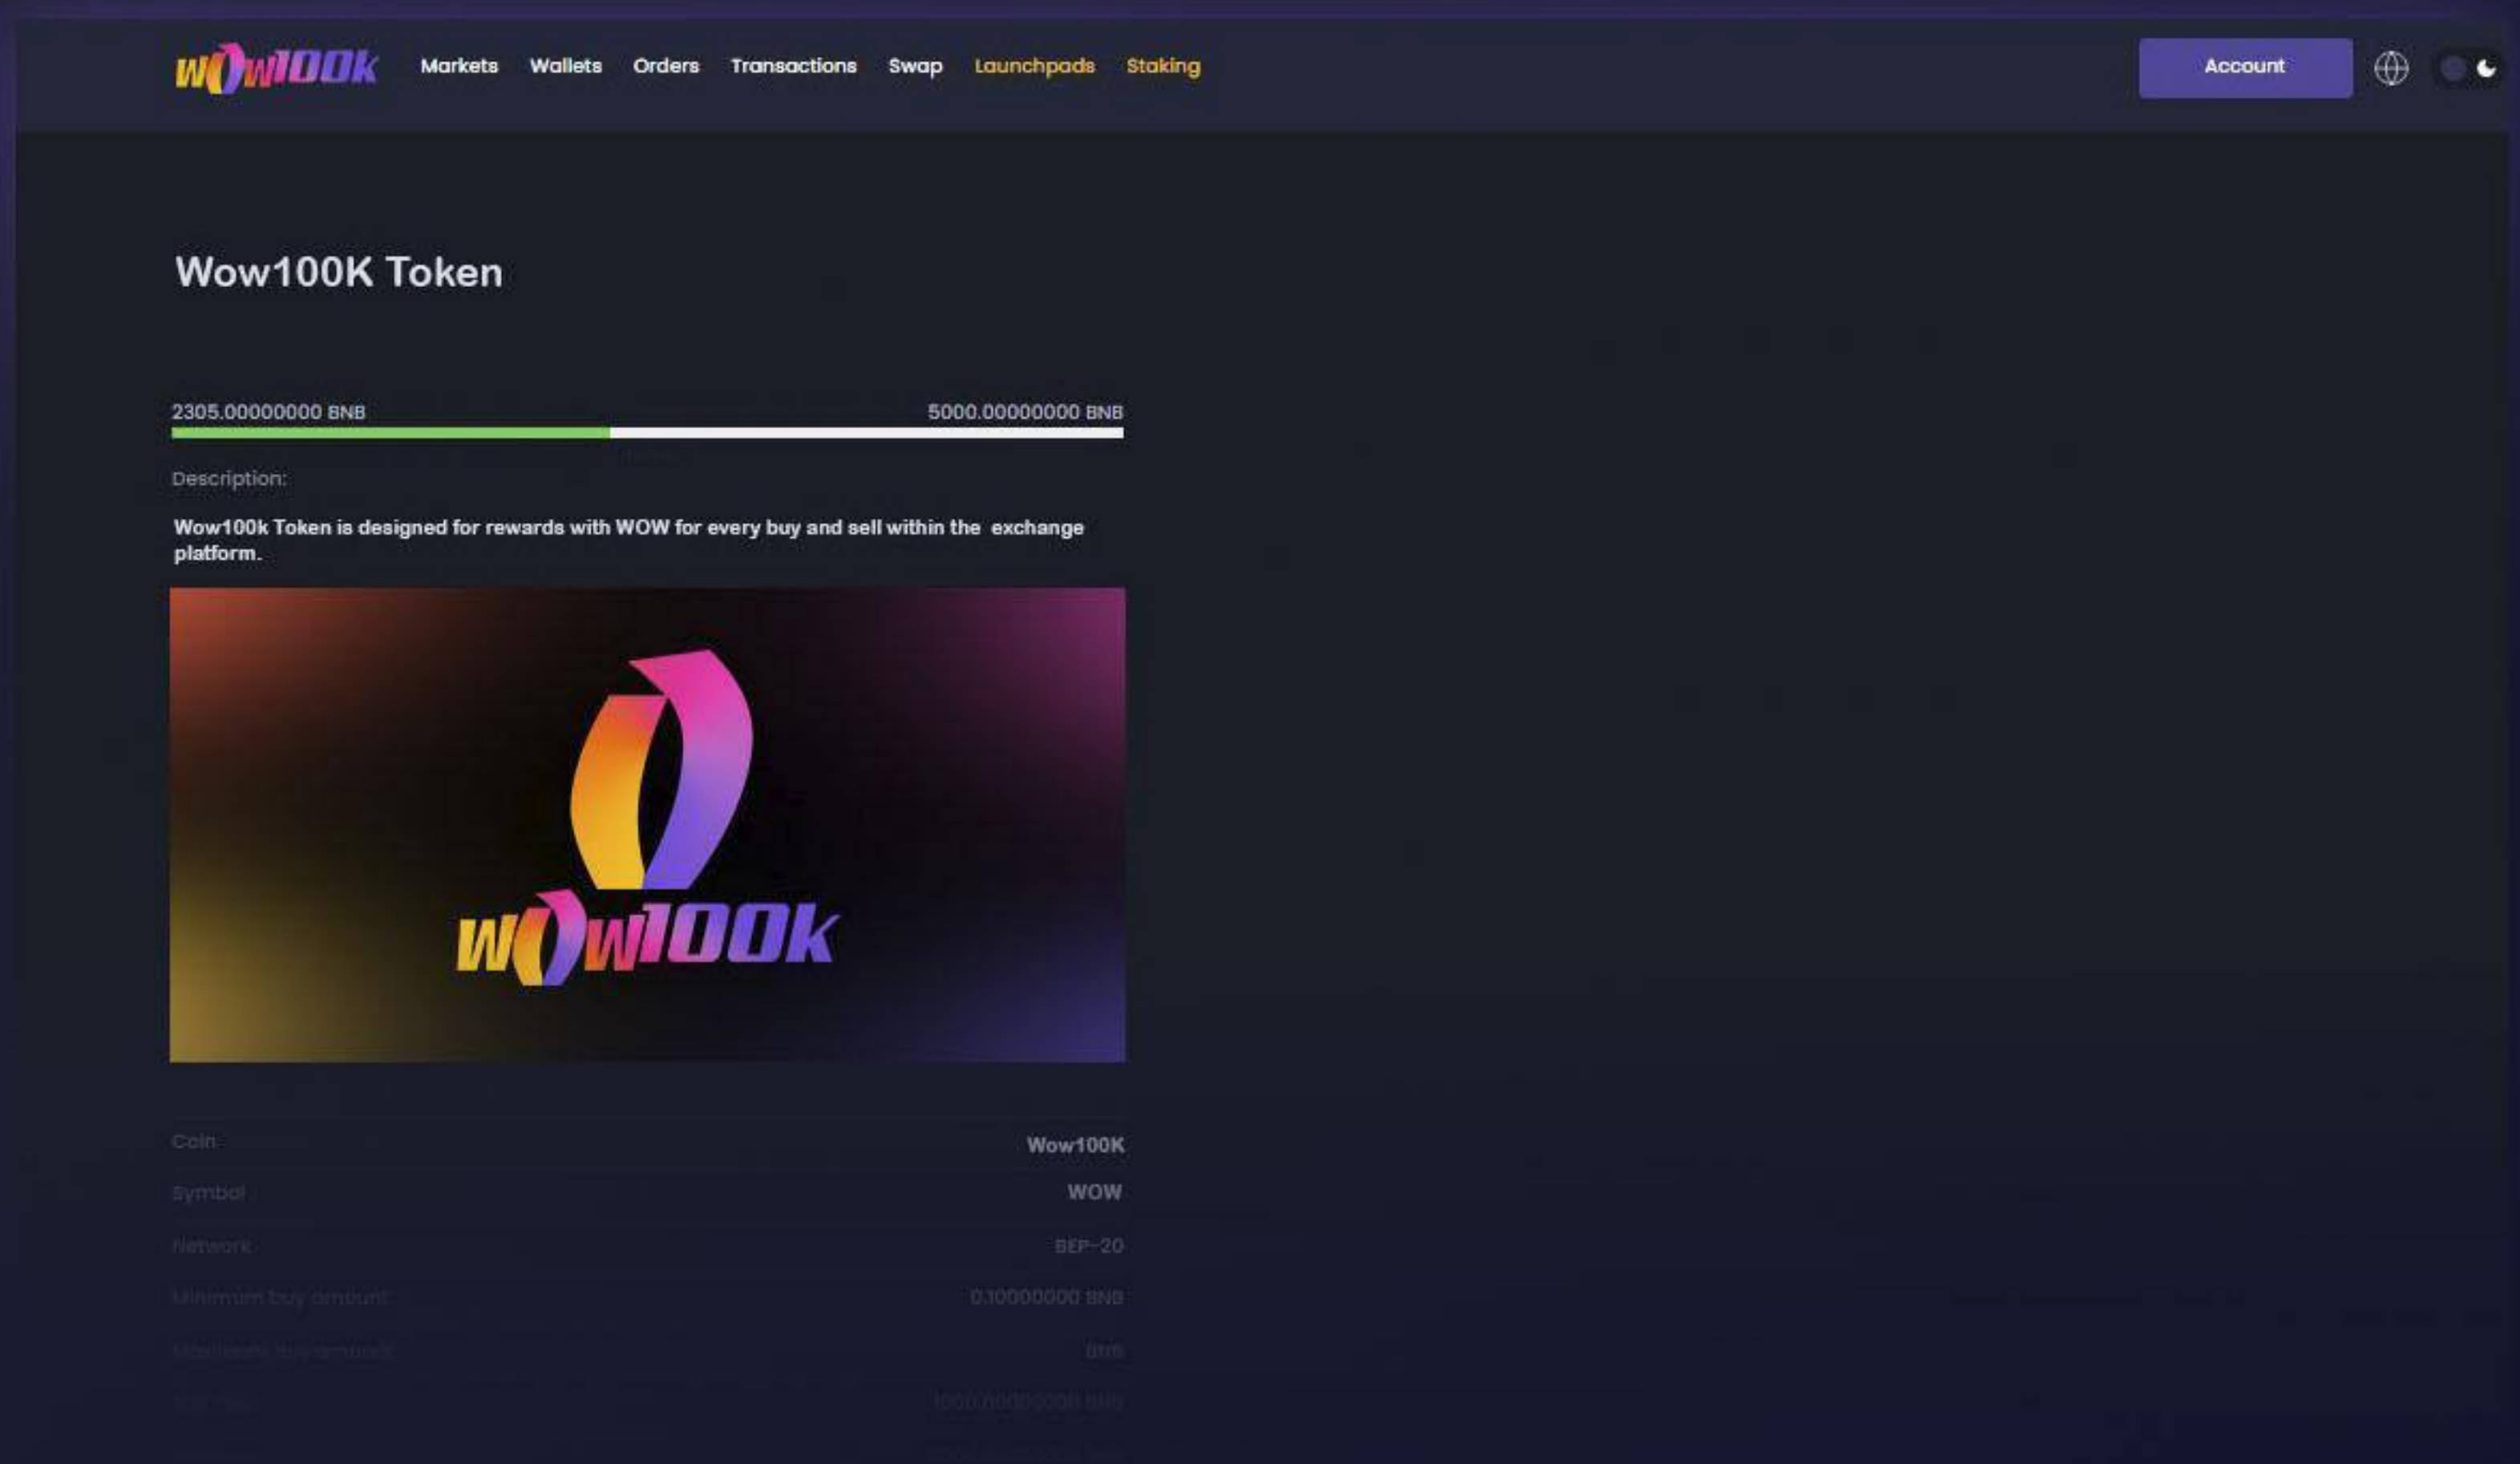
wow100k Markets Wallets Orders Transactions Swap Launchpads Staking Account

Wow100K Token

2305.00000000 BNB 5000.00000000 BNB

Description:

Wow100k Token is designed for rewards with WOW for every buy and sell within the exchange platform.

wow100k

| | |
|---|---|
| Coin | Wow100K |
| Symbol | WOW |
| Network | BEP-20 |
| Minimum buy amount | 0.10000000 BNB |
| Maximum buy amount | BNB |
| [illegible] | 1000.00000000 BNB |